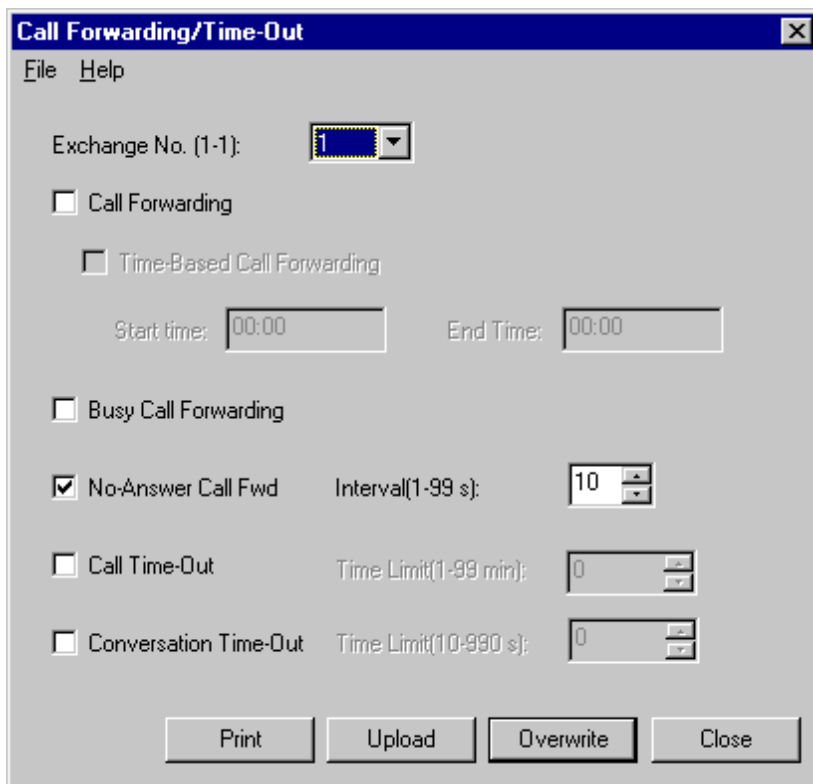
Call Forwarding/Time-Out

File Help

Exchange No. (1-1): 1

Call Forwarding

Time-Based Call Forwarding

Start time: 00:00 End Time: 00:00

Busy Call Forwarding

No-Answer Call Fwd Interval(1-99 s): 10

Call Time-Out Time Limit(1-99 min): 0

Conversation Time-Out Time Limit(10-990 s): 0

Print Upload Overwrite Close